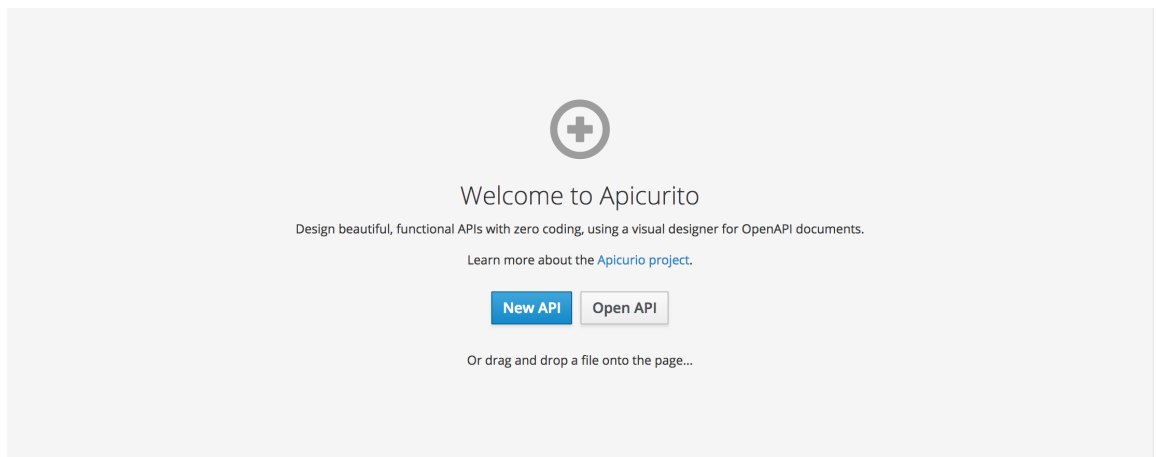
Welcome to Apicurito

Design beautiful, functional APIs with zero coding, using a visual designer for OpenAPI documents.

Learn more about the Apicurio project.

New API

Open API

Or drag and drop a file onto the page...